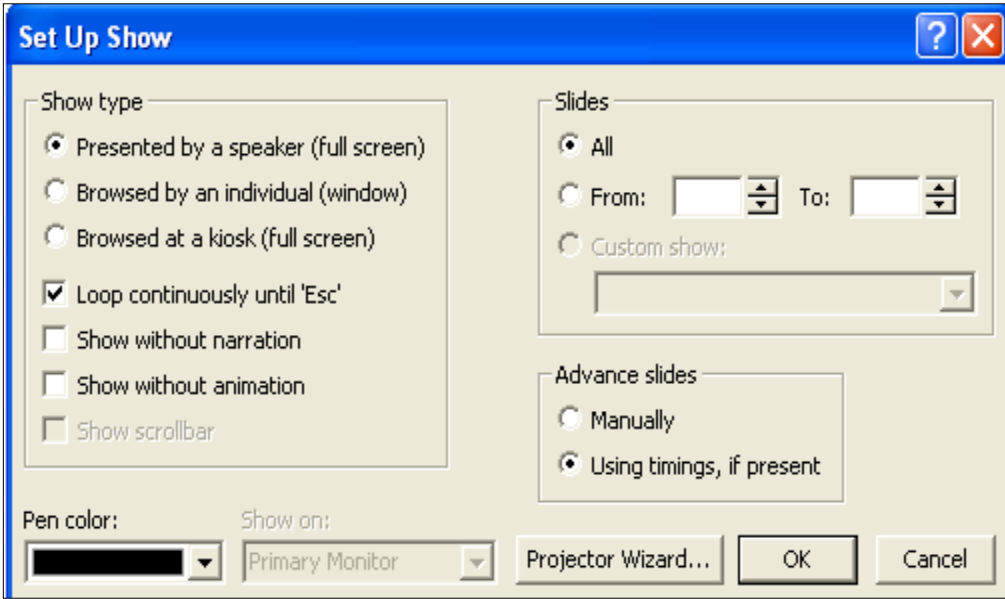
Set Up Show

?

Show type

Presented by a speaker (full screen)

Browsed by an individual (window)

Browsed at a kiosk (full screen)

Loop continuously until 'Esc'

Show without narration

Show without animation

Show scrollbar

Slides

All

From:

To:

Custom show:

Advance slides

Manually

Using timings, if present

Pen color:

Show on:

Primary Monitor

Projector Wizard...

OK

Cancel